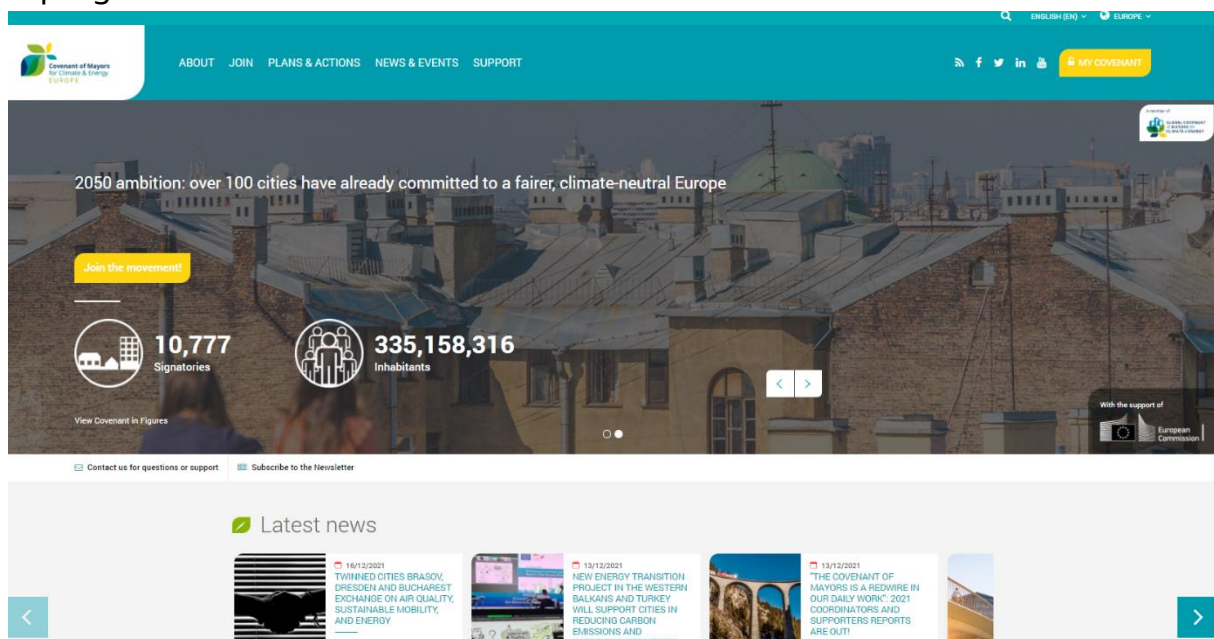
ENGLISH (EN) EUROPE

Covenant of Mayors for Climate & Energy EUROPE

ABOUT JOIN PLANS & ACTIONS NEWS & EVENTS SUPPORT

MY COVENANT

2050 ambition: over 100 cities have already committed to a fairer, climate-neutral Europe

Join the movement!

10,777 Signatories

335,158,316 Inhabitants

View Covenant in Figures

With the support of European Commission

Contact us for questions or support

Subscribe to the Newsletter

Latest news

16/12/2021
TWINNED CITIES BRASOV, DRESDEN AND BUCHAREST EXCHANGE ON AIR QUALITY, SUSTAINABLE MOBILITY, AND ENERGY

13/12/2021
NEW ENERGY TRANSITION PROJECT IN THE WESTERN BALKANS AND TURKEY WILL SUPPORT CITIES IN REDUCING CARBON EMISSIONS AND

13/12/2021
"THE COVENANT OF MAYORS IS A REDWIRE IN OUR DAILY WORK": 2021 COORDINATORS AND SUPPORTERS REPORTS ARE OUT!